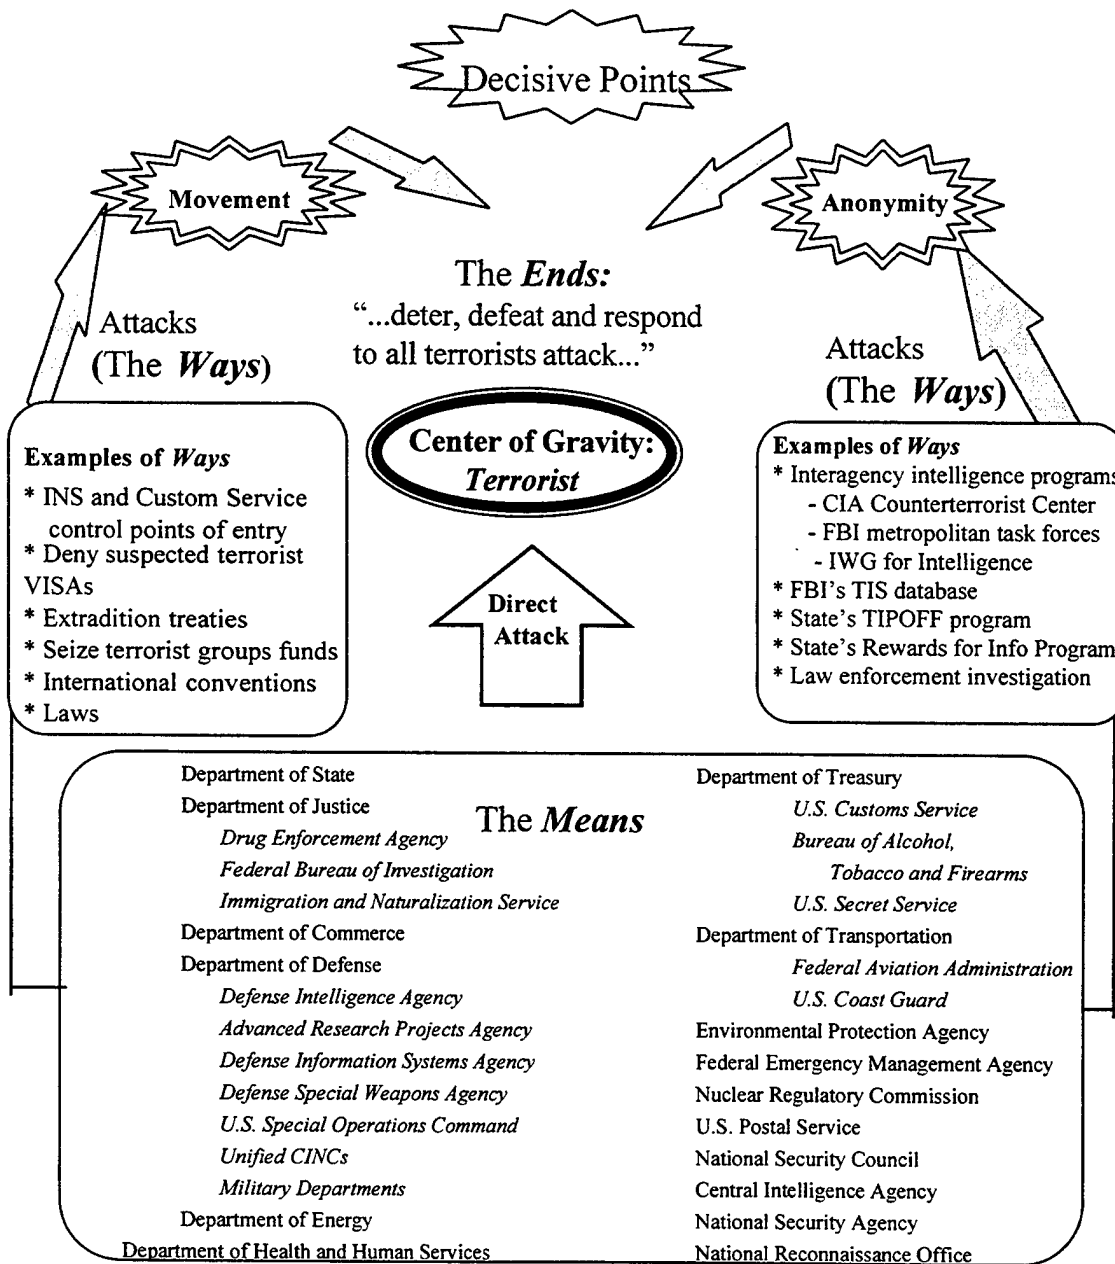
Decisive Points

Movement

Anonymity

The *Ends:*
"...deter, defeat and respond to all terrorists attack..."

Attacks
(The *Ways*)

Attacks
(The *Ways*)

Center of Gravity:
*Terrorist*

Examples of *Ways*
* INS and Custom Service control points of entry
* Deny suspected terrorist VISAs
* Extradition treaties
* Seize terrorist groups funds
* International conventions
* Laws

Direct Attack

Examples of *Ways*
* Interagency intelligence programs
- CIA Counterterrorist Center
- FBI metropolitan task forces
- IWG for Intelligence
* FBI's TIS database
* State's TIPOFF program
* State's Rewards for Info Program
* Law enforcement investigation

The *Means*

Department of State
Department of Justice
*Drug Enforcement Agency*
*Federal Bureau of Investigation*
*Immigration and Naturalization Service*
Department of Commerce
Department of Defense
*Defense Intelligence Agency*
*Advanced Research Projects Agency*
*Defense Information Systems Agency*
*Defense Special Weapons Agency*
*U.S. Special Operations Command*
*Unified CINCs*
*Military Departments*
Department of Energy
Department of Health and Human Services

Department of Treasury
*U.S. Customs Service*
*Bureau of Alcohol, Tobacco and Firearms*
*U.S. Secret Service*
Department of Transportation
*Federal Aviation Administration*
*U.S. Coast Guard*
Environmental Protection Agency
Federal Emergency Management Agency
Nuclear Regulatory Commission
U.S. Postal Service
National Security Council
Central Intelligence Agency
National Security Agency
National Reconnaissance Office